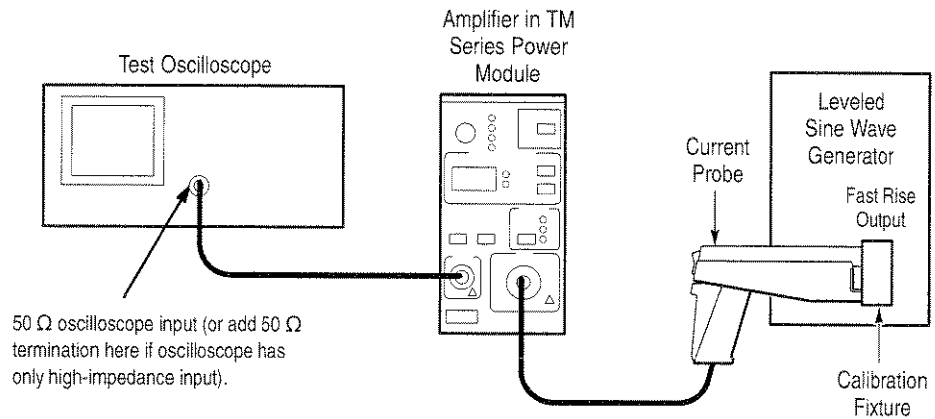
Amplifier in TM Series Power Module

Test Oscilloscope

Leveled Sine Wave Generator

Current Probe

Fast Rise Output

50 Ω oscilloscope input (or add 50 Ω termination here if oscilloscope has only high-impedance input).

Calibration Fixture